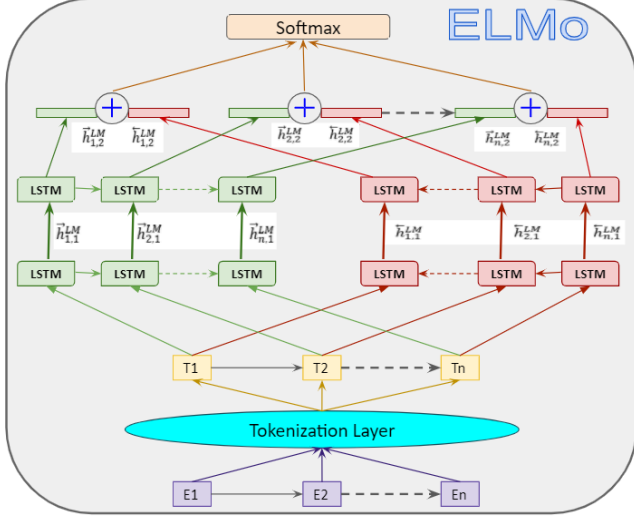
ELMo

Softmax

$\vec{h}_{1,2}^{LM}$ $\overleftarrow{h}_{1,2}^{LM}$

$\vec{h}_{2,2}^{LM}$ $\overleftarrow{h}_{2,2}^{LM}$

$\vec{h}_{n,2}^{LM}$ $\overleftarrow{h}_{n,2}^{LM}$

LSTM LSTM LSTM LSTM LSTM LSTM

$\vec{h}_{1,1}^{LM}$ $\vec{h}_{2,1}^{LM}$ $\vec{h}_{n,1}^{LM}$ $\overleftarrow{h}_{1,1}^{LM}$ $\overleftarrow{h}_{2,1}^{LM}$ $\overleftarrow{h}_{n,1}^{LM}$

LSTM LSTM LSTM LSTM LSTM LSTM

T1 T2 Tn

Tokenization Layer

E1 E2 En